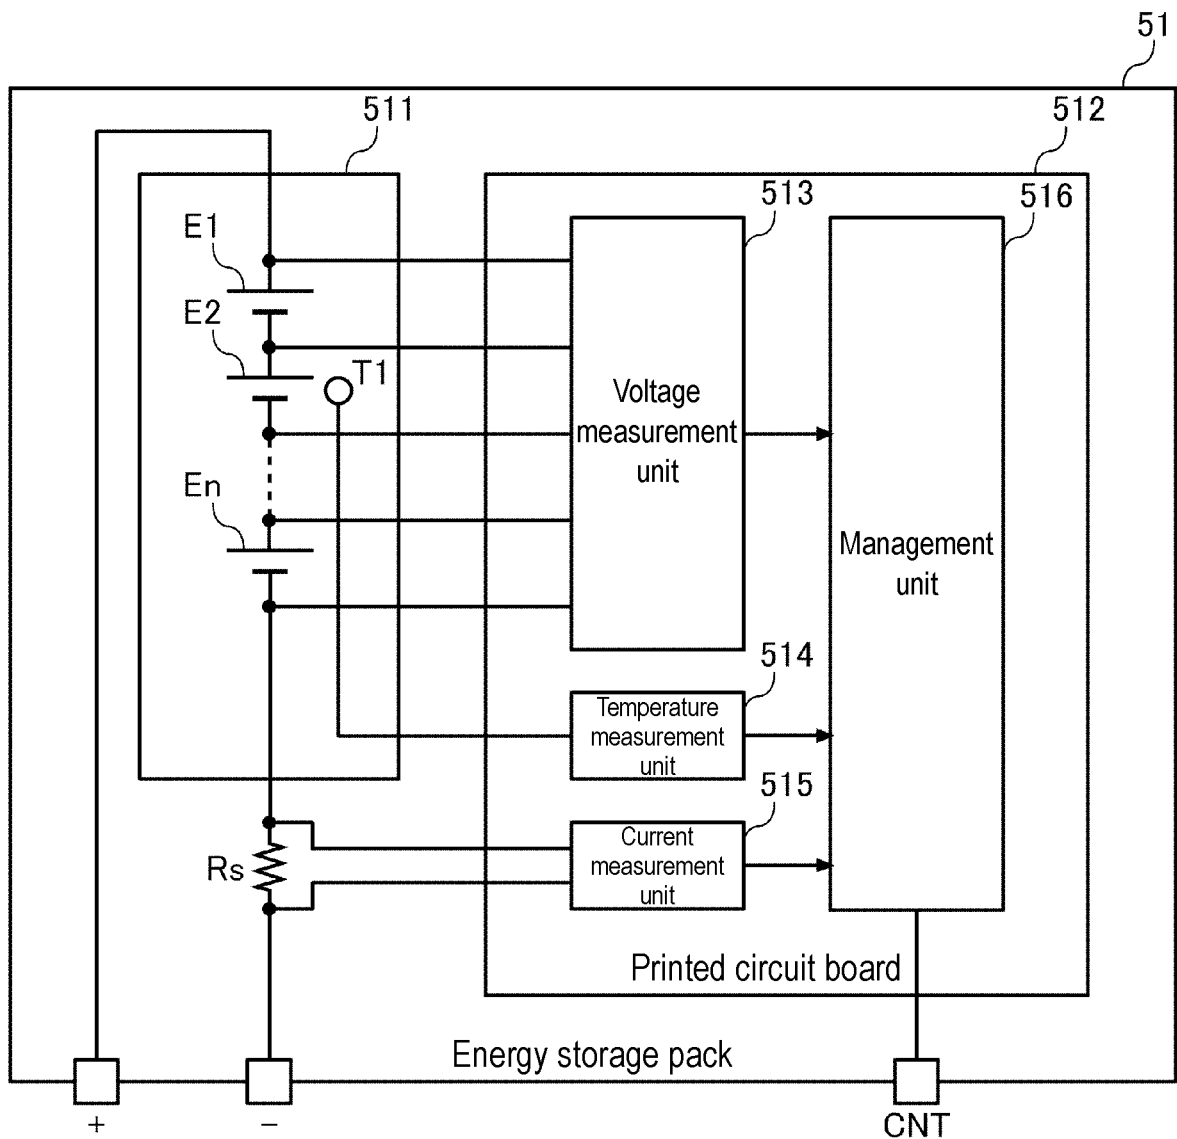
51

511

512

513

516

E1

E2

T1

En

Voltage measurement unit

Management unit

514

Temperature measurement unit

515

Current measurement unit

Rs

Printed circuit board

Energy storage pack

+

−

CNT